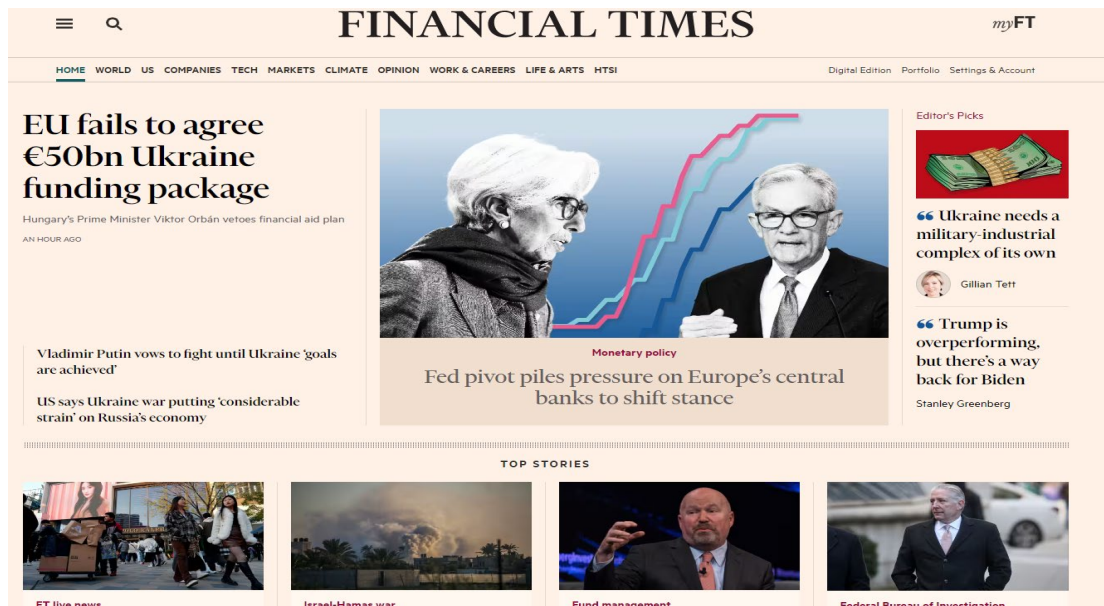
FINANCIAL TIMES

myFT

HOME WORLD US COMPANIES TECH MARKETS CLIMATE OPINION WORK & CAREERS LIFE & ARTS HTSI

Digital Edition Portfolio Settings & Account

EU fails to agree €50bn Ukraine funding package

Hungary's Prime Minister Viktor Orbán vetoes financial aid plan

AN HOUR AGO

Vladimir Putin vows to fight until Ukraine 'goals are achieved'

US says Ukraine war putting 'considerable strain' on Russia's economy

Monetary policy

Fed pivot piles pressure on Europe's central banks to shift stance

Editor's Picks

Ukraine needs a military-industrial complex of its own

Gillian Tett

Trump is overperforming, but there's a way back for Biden

Stanley Greenberg

TOP STORIES

FT live news

Israel-Hamas war

Fund management

Federal Bureau of Investigation